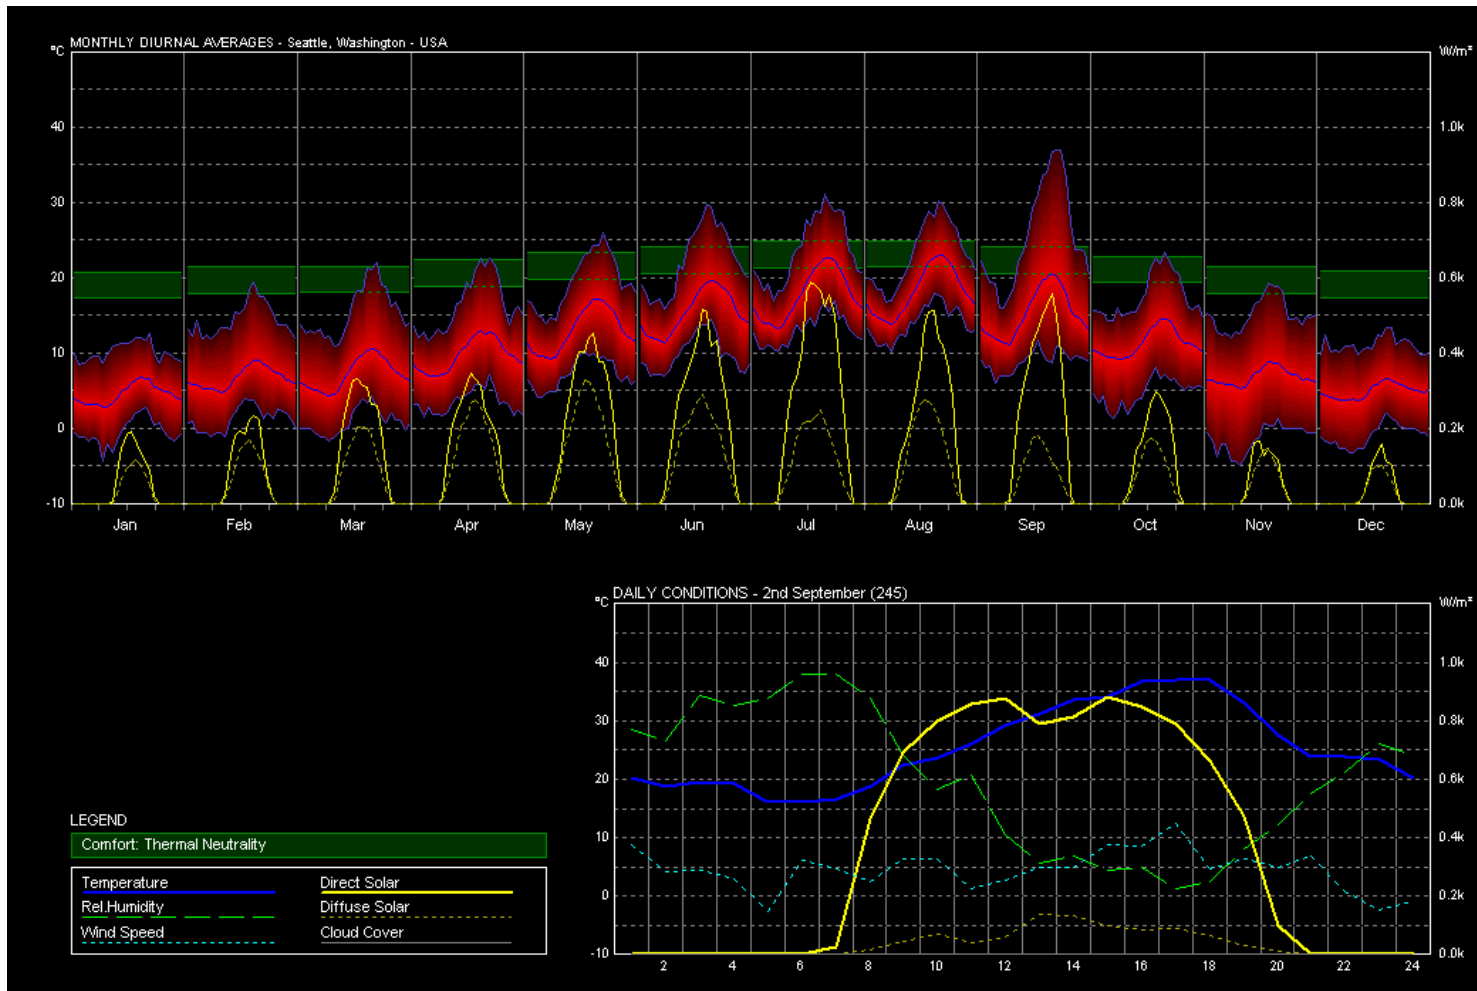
°C MONTHLY DIURNAL AVERAGES - Seattle, Washington - USA

W/m²

40
30
20
10
0
-10

1.0k
0.8k
0.6k
0.4k
0.2k
0.0k

Jan Feb Mar Apr May Jun Jul Aug Sep Oct Nov Dec

°C DAILY CONDITIONS - 2nd September (245)

W/m²

40
30
20
10
0
-10

1.0k
0.8k
0.6k
0.4k
0.2k
0.0k

2 4 6 8 10 12 14 16 18 20 22 24

LEGEND

Comfort: Thermal Neutrality

Temperature
Rel.Humidity
Wind Speed
Direct Solar
Diffuse Solar
Cloud Cover